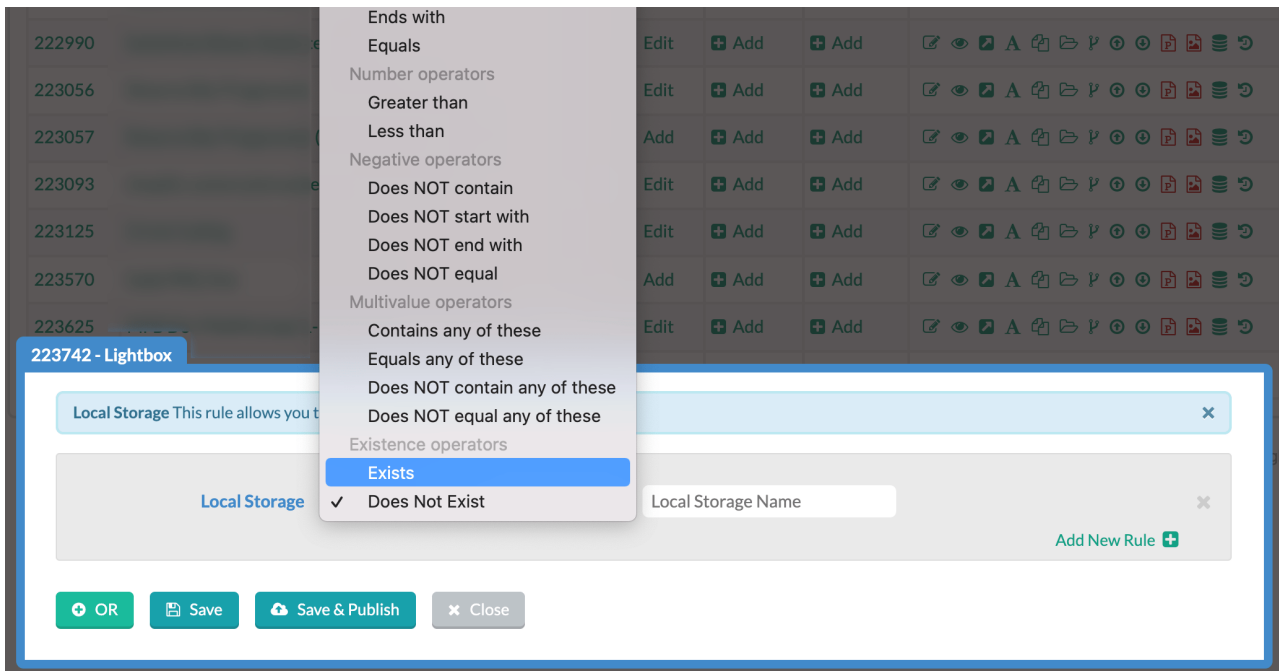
| | | | | |
|---|---|---|---|---|
| 222990 | Edit | Add | Add | |
| 223056 | Edit | Add | Add | |
| 223057 | Add | Add | Add | |
| 223093 | Edit | Add | Add | |
| 223125 | Edit | Add | Add | |
| 223570 | Add | Add | Add | |
| 223625 | Edit | Add | Add | |

Ends with
Equals
Number operators
Greater than
Less than
Negative operators
Does NOT contain
Does NOT start with
Does NOT end with
Does NOT equal
Multivalue operators
Contains any of these
Equals any of these
Does NOT contain any of these
Does NOT equal any of these
Existence operators
Exists
✓ Does Not Exist

223742 - Lightbox

Local Storage This rule allows you t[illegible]

Local Storage

Local Storage Name

Add New Rule

OR
Save
Save & Publish
Close